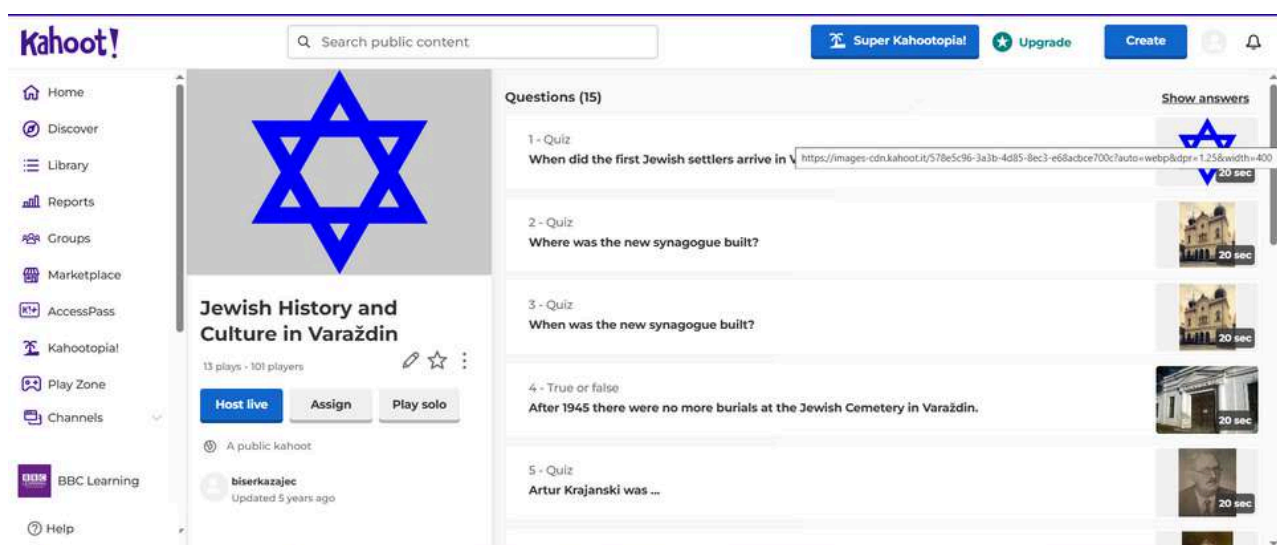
Kahoot!

Search public content

Super Kahootopia!

Upgrade

Create

Home

Discover

Library

Reports

Groups

Marketplace

AccessPass

Kahootopia!

Play Zone

Channels

BBC Learning

Help

Jewish History and Culture in Varaždin

13 plays · 101 players

Host live

Assign

Play solo

A public kahoot

biserkazajec

Updated 5 years ago

Questions (15)

Show answers

1 - Quiz

When did the first Jewish settlers arrive in V

https://images-cdn.kahoot.it/578e5c96-3a3b-4d85-8ec3-e68acbce700c?auto=webp&dpr=1.25&width=400

20 sec

2 - Quiz

Where was the new synagogue built?

20 sec

3 - Quiz

When was the new synagogue built?

20 sec

4 - True or false

After 1945 there were no more burials at the Jewish Cemetery in Varaždin.

20 sec

5 - Quiz

Artur Krajanski was ...

20 sec